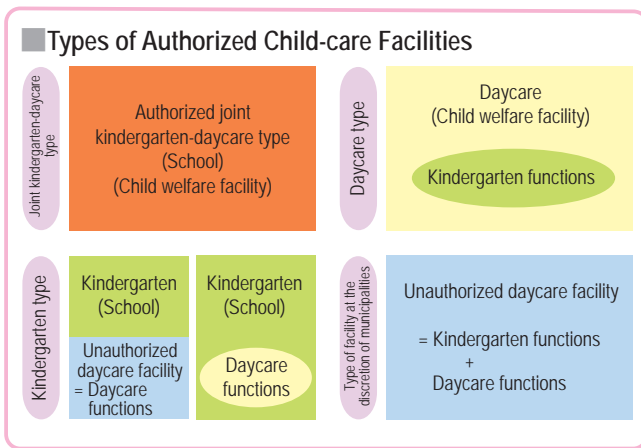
Types of Authorized Child-care Facilities

Joint kindergarten-daycare type

Authorized joint kindergarten-daycare type (School) (Child welfare facility)

Daycare type

Daycare (Child welfare facility)

Kindergarten functions

Kindergarten type

Kindergarten (School)

Unauthorized daycare facility = Daycare functions

Kindergarten (School)

Daycare functions

Type of facility at the discretion of municipalities

Unauthorized daycare facility

= Kindergarten functions + Daycare functions